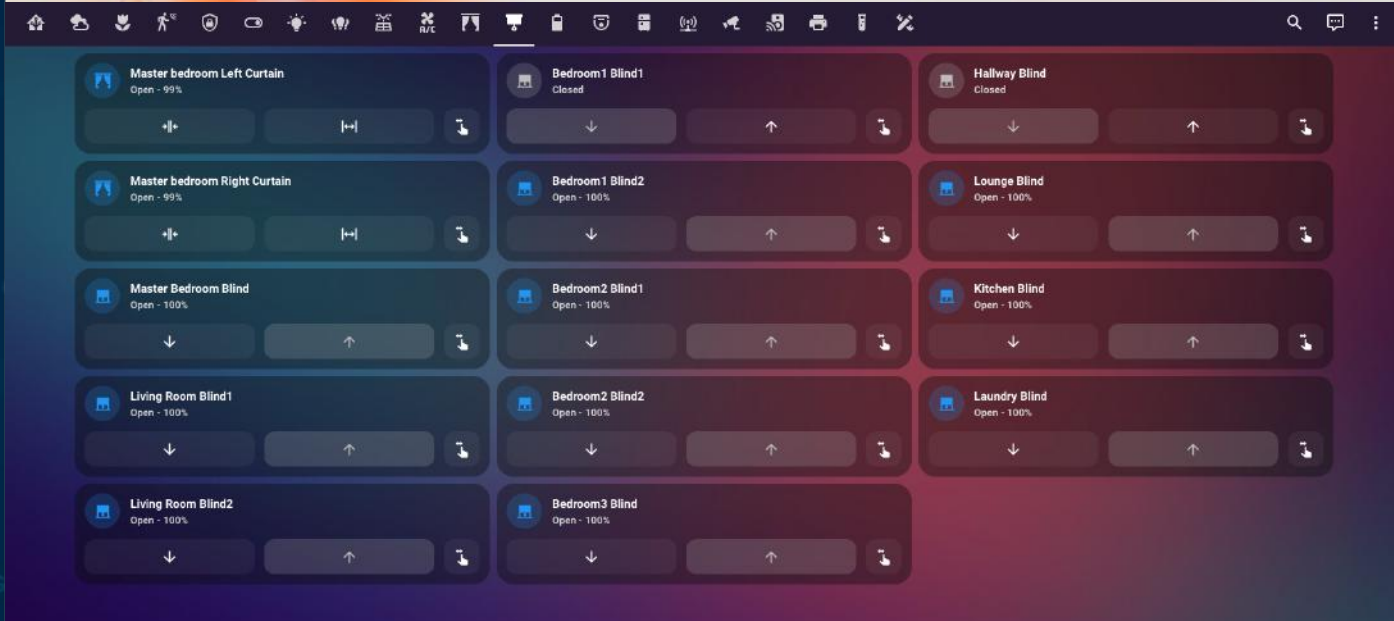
Master bedroom Left Curtain
Open - 99%

Bedroom1 Blind1
Closed

Hallway Blind
Closed

Master bedroom Right Curtain
Open - 99%

Bedroom1 Blind2
Open - 100%

Lounge Blind
Open - 100%

Master Bedroom Blind
Open - 100%

Bedroom2 Blind1
Open - 100%

Kitchen Blind
Open - 100%

Living Room Blind1
Open - 100%

Bedroom2 Blind2
Open - 100%

Laundry Blind
Open - 100%

Living Room Blind2
Open - 100%

Bedroom3 Blind
Open - 100%